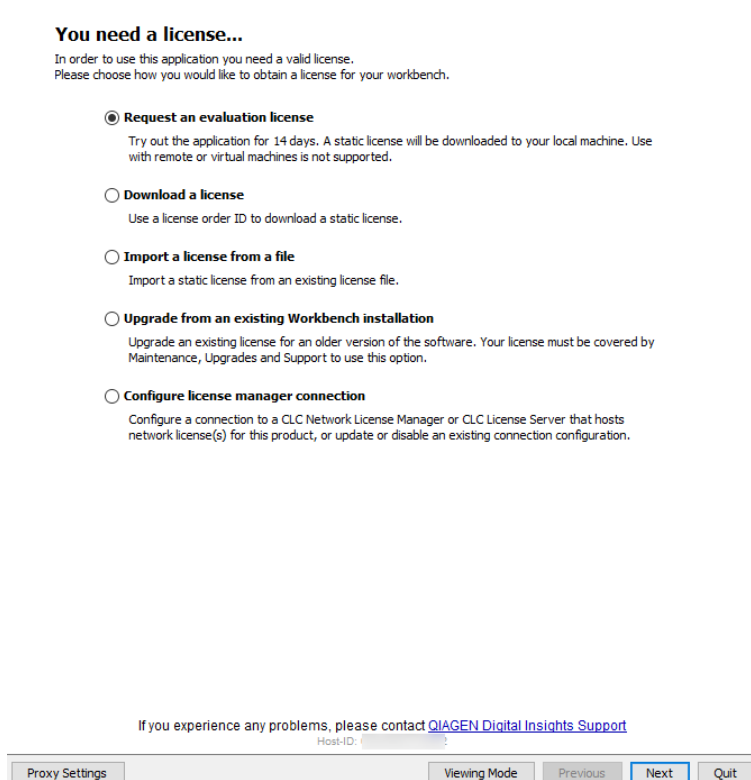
You need a license...

In order to use this application you need a valid license.
Please choose how you would like to obtain a license for your workbench.

Request an evaluation license

Try out the application for 14 days. A static license will be downloaded to your local machine. Use with remote or virtual machines is not supported.

Download a license

Use a license order ID to download a static license.

Import a license from a file

Import a static license from an existing license file.

Upgrade from an existing Workbench installation

Upgrade an existing license for an older version of the software. Your license must be covered by Maintenance, Upgrades and Support to use this option.

Configure license manager connection

Configure a connection to a CLC Network License Manager or CLC License Server that hosts network license(s) for this product, or update or disable an existing connection configuration.

If you experience any problems, please contact QIAGEN Digital Insights Support
Host-ID: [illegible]

Proxy Settings
Viewing Mode
Previous
Next
Quit